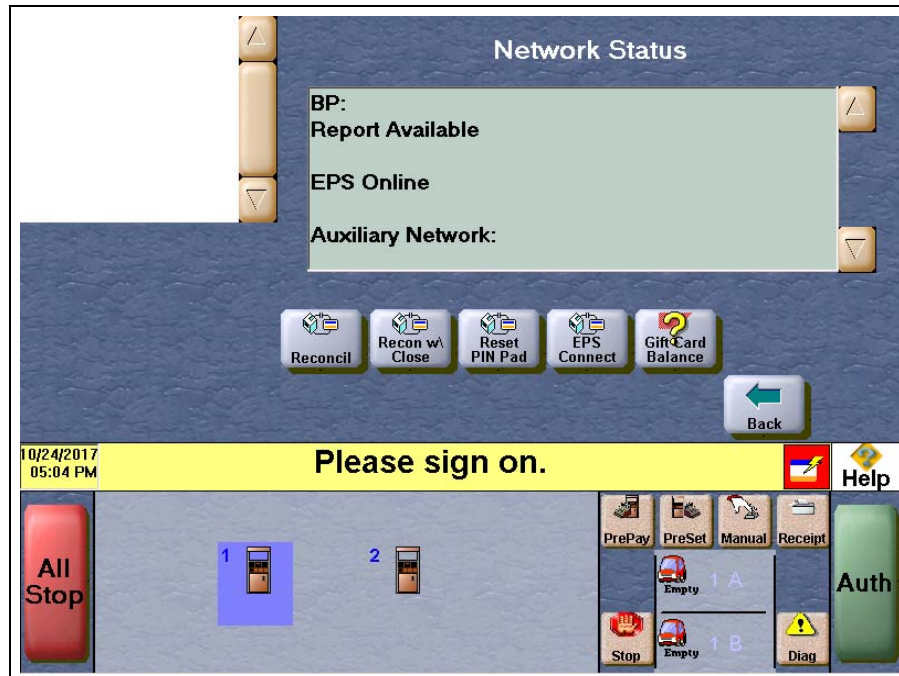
Network Status

BP:
Report Available

EPS Online

Auxiliary Network:

Reconcil

Recon w\ Close

Reset PIN Pad

EPS Connect

Gift Card Balance

Back

10/24/2017
05:04 PM

Please sign on.

Help

All Stop

1

2

PrePay

PreSet

Manual

Receipt

Empty

1 A

Empty

1 B

Stop

Diag

Auth